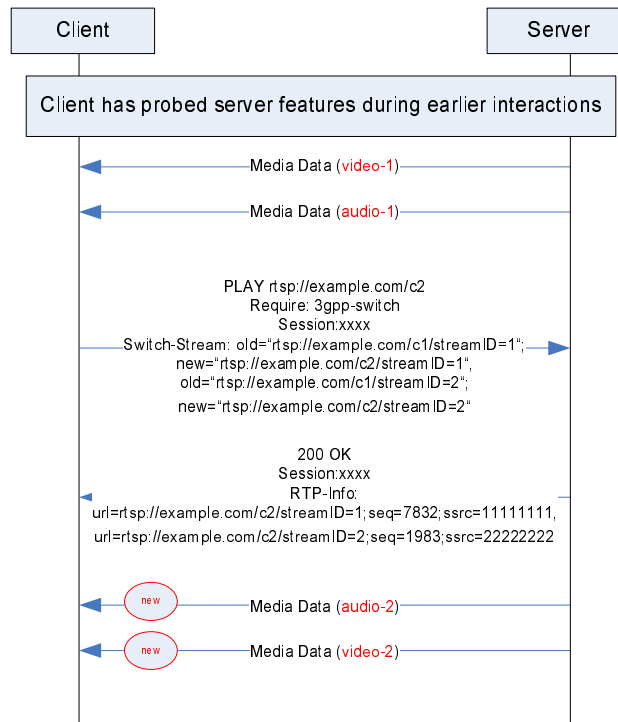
Client

Server

Client has probed server features during earlier interactions

Media Data (video-1)

Media Data (audio-1)

PLAY rtsp://example.com/c2
Require: 3gpp-switch
Session:xxxx
Switch-Stream: old="rtsp://example.com/c1/streamID=1";
new="rtsp://example.com/c2/streamID=1",
old="rtsp://example.com/c1/streamID=2";
new="rtsp://example.com/c2/streamID=2"

200 OK
Session:xxxx
RTP-Info:
url=rtsp://example.com/c2/streamID=1;seq=7832;ssrc=11111111,
url=rtsp://example.com/c2/streamID=2;seq=1983;ssrc=22222222

new

Media Data (audio-2)

new

Media Data (video-2)